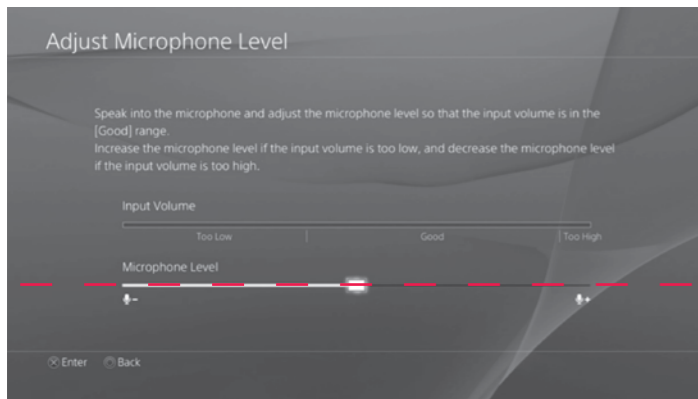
Adjust Microphone Level

Speak into the microphone and adjust the microphone level so that the input volume is in the [Good] range.
Increase the microphone level if the input volume is too low, and decrease the microphone level if the input volume is too high.

Input Volume

Too Low | Good | Too High

Microphone Level

Enter Back